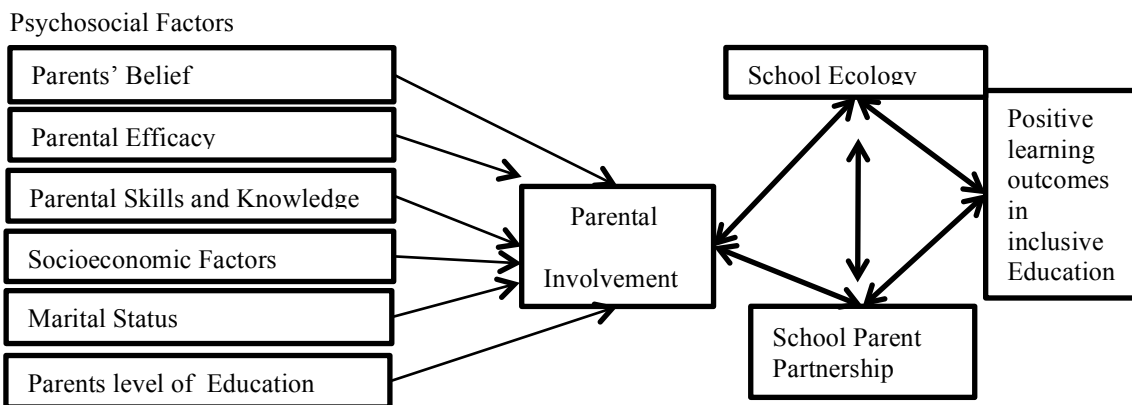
Psychosocial Factors

Parents' Belief

Parental Efficacy

Parental Skills and Knowledge

Socioeconomic Factors

Marital Status

Parents level of Education

Parental Involvement

School Ecology

School Parent Partnership

Positive learning outcomes in inclusive Education